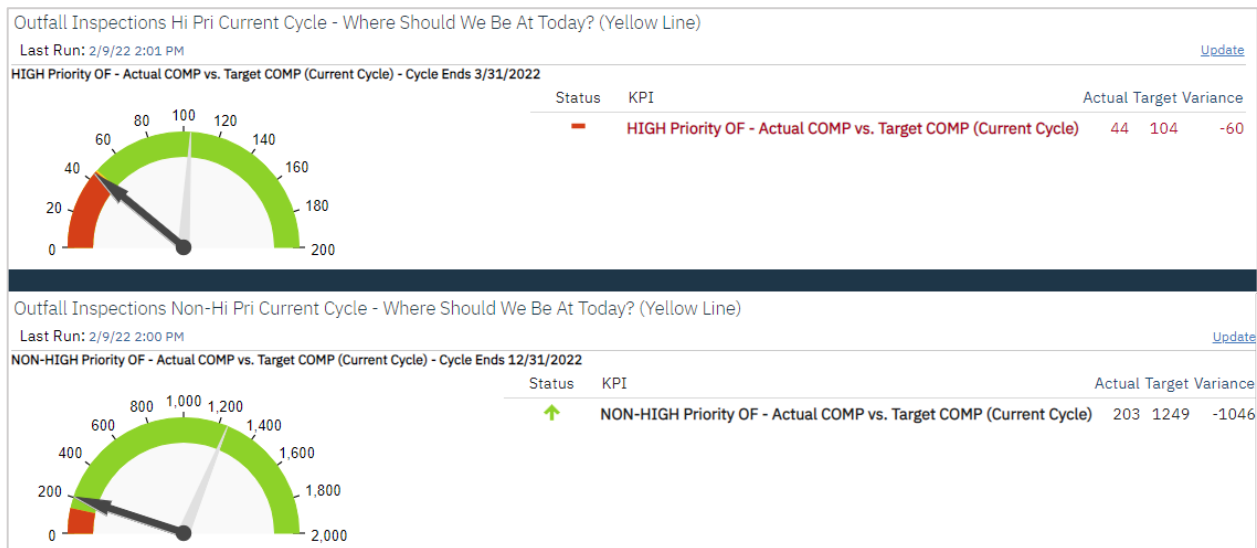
Outfall Inspections Hi Pri Current Cycle - Where Should We Be At Today? (Yellow Line)

Last Run: 2/9/22 2:01 PM

Update

HIGH Priority OF - Actual COMP vs. Target COMP (Current Cycle) - Cycle Ends 3/31/2022

0 20 40 60 80 100 120 140 160 180 200

| Status | KPI | Actual | Target | Variance |
|---|---|---|---|---|
| | HIGH Priority OF - Actual COMP vs. Target COMP (Current Cycle) | 44 | 104 | -60 |

Outfall Inspections Non-Hi Pri Current Cycle - Where Should We Be At Today? (Yellow Line)

Last Run: 2/9/22 2:00 PM

Update

NON-HIGH Priority OF - Actual COMP vs. Target COMP (Current Cycle) - Cycle Ends 12/31/2022

0 200 400 600 800 1,000 1,200 1,400 1,600 1,800 2,000

| Status | KPI | Actual | Target | Variance |
|---|---|---|---|---|
| | NON-HIGH Priority OF - Actual COMP vs. Target COMP (Current Cycle) | 203 | 1249 | -1046 |